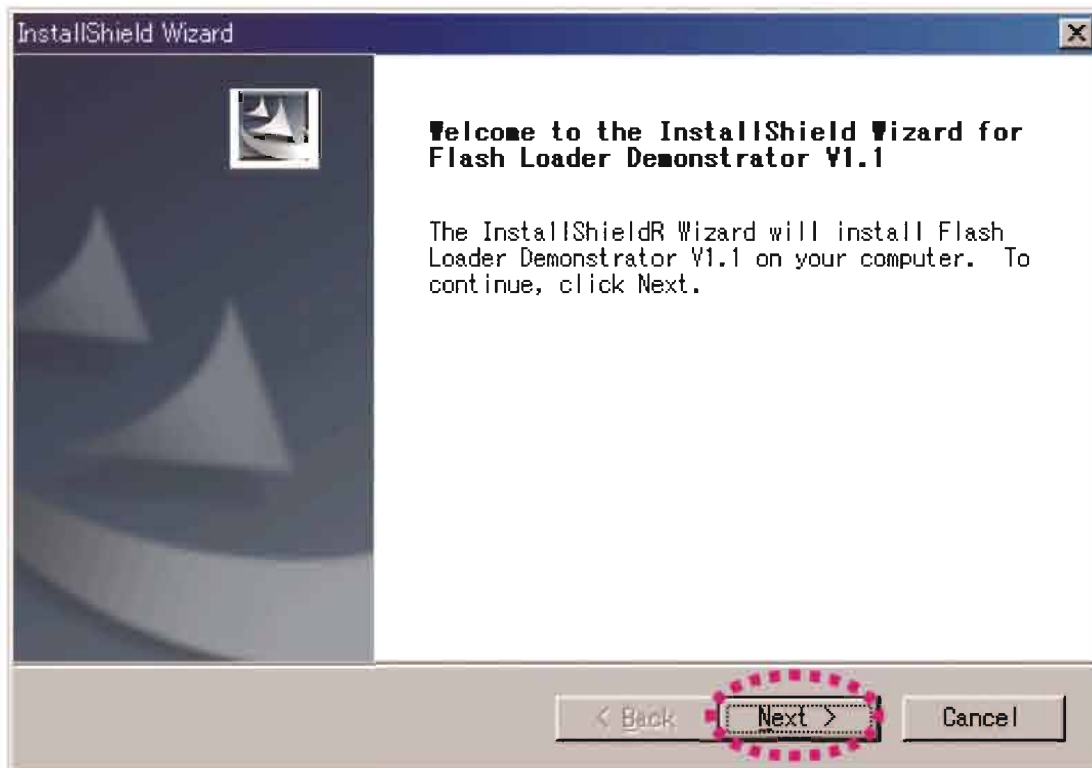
InstallShield Wizard

Welcome to the InstallShield Wizard for Flash Loader Demonstrator V1.1

The InstallShieldR Wizard will install Flash Loader Demonstrator V1.1 on your computer. To continue, click Next.

< Back

Next >

Cancel